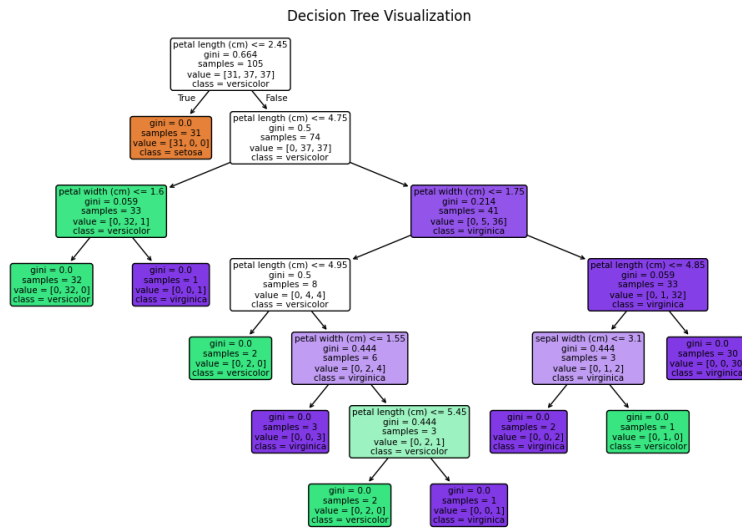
Decision Tree Visualization

petal length (cm) <= 2.45
gini = 0.664
samples = 105
value = [31, 37, 37]
class = versicolor

True

False

gini = 0.0
samples = 31
value = [31, 0, 0]
class = setosa

petal length (cm) <= 4.75
gini = 0.5
samples = 74
value = [0, 37, 37]
class = versicolor

petal width (cm) <= 1.6
gini = 0.059
samples = 33
value = [0, 32, 1]
class = versicolor

petal width (cm) <= 1.75
gini = 0.214
samples = 41
value = [0, 5, 36]
class = virginica

gini = 0.0
samples = 32
value = [0, 32, 0]
class = versicolor

gini = 0.0
samples = 1
value = [0, 0, 1]
class = virginica

petal length (cm) <= 4.95
gini = 0.5
samples = 8
value = [0, 4, 4]
class = versicolor

petal length (cm) <= 4.85
gini = 0.059
samples = 33
value = [0, 1, 32]
class = virginica

gini = 0.0
samples = 2
value = [0, 2, 0]
class = versicolor

petal width (cm) <= 1.55
gini = 0.444
samples = 6
value = [0, 2, 4]
class = virginica

sepal width (cm) <= 3.1
gini = 0.444
samples = 3
value = [0, 1, 2]
class = virginica

gini = 0.0
samples = 30
value = [0, 0, 30]
class = virginica

gini = 0.0
samples = 3
value = [0, 0, 3]
class = virginica

petal length (cm) <= 5.45
gini = 0.444
samples = 3
value = [0, 2, 1]
class = versicolor

gini = 0.0
samples = 2
value = [0, 0, 2]
class = virginica

gini = 0.0
samples = 1
value = [0, 1, 0]
class = versicolor

gini = 0.0
samples = 2
value = [0, 2, 0]
class = versicolor

gini = 0.0
samples = 1
value = [0, 0, 1]
class = virginica